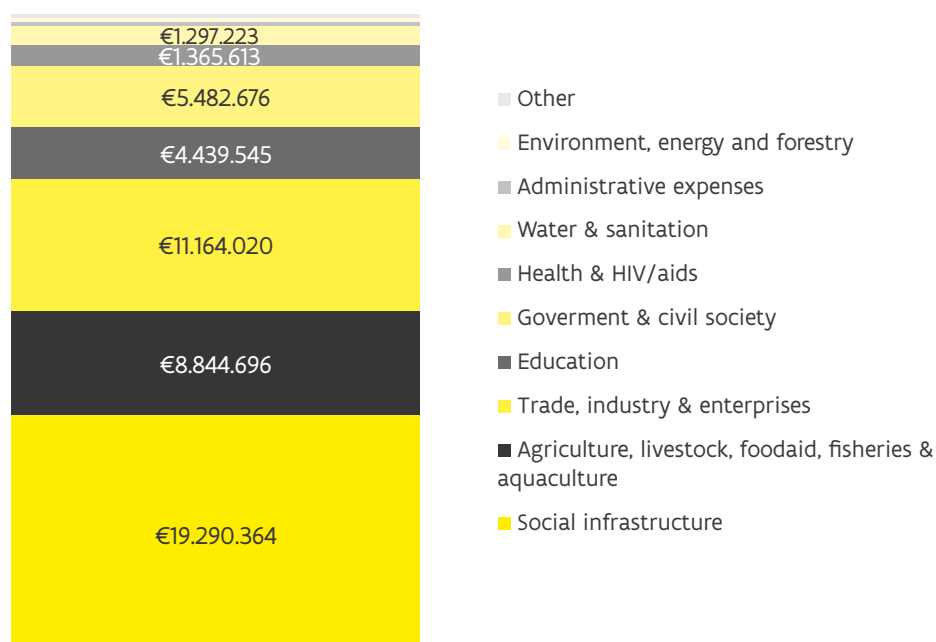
€1.297.223
€1.365.613
€5.482.676
€4.439.545
€11.164.020
€8.844.696
€19.290.364

Other
Environment, energy and forestry
Administrative expenses
Water & sanitation
Health & HIV/aids
Goverment & civil society
Education
Trade, industry & enterprises
Agriculture, livestock, foodaid, fisheries & aquaculture
Social infrastructure